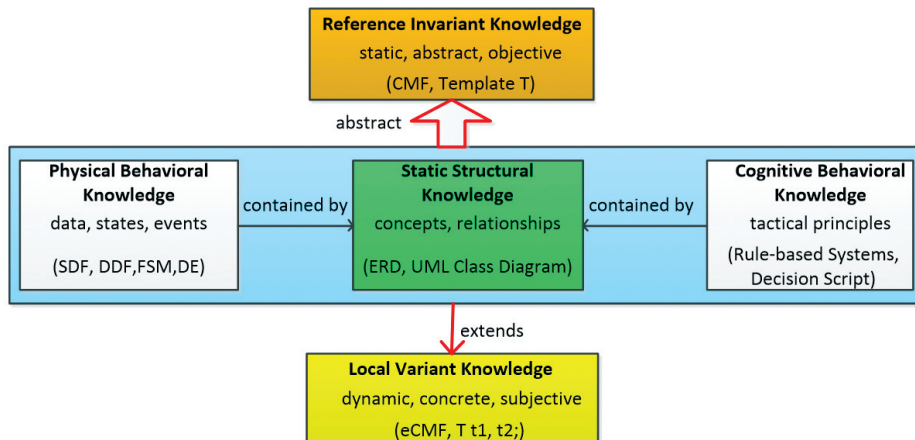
Reference Invariant Knowledge
static, abstract, objective
(CMF, Template T)

abstract

Physical Behavioral Knowledge
data, states, events
(SDF, DDF,FSM,DE)

contained by

Static Structural Knowledge
concepts, relationships
(ERD, UML Class Diagram)

contained by

Cognitive Behavioral Knowledge
tactical principles
(Rule-based Systems, Decision Script)

extends

Local Variant Knowledge
dynamic, concrete, subjective
(eCMF, T t1, t2;)